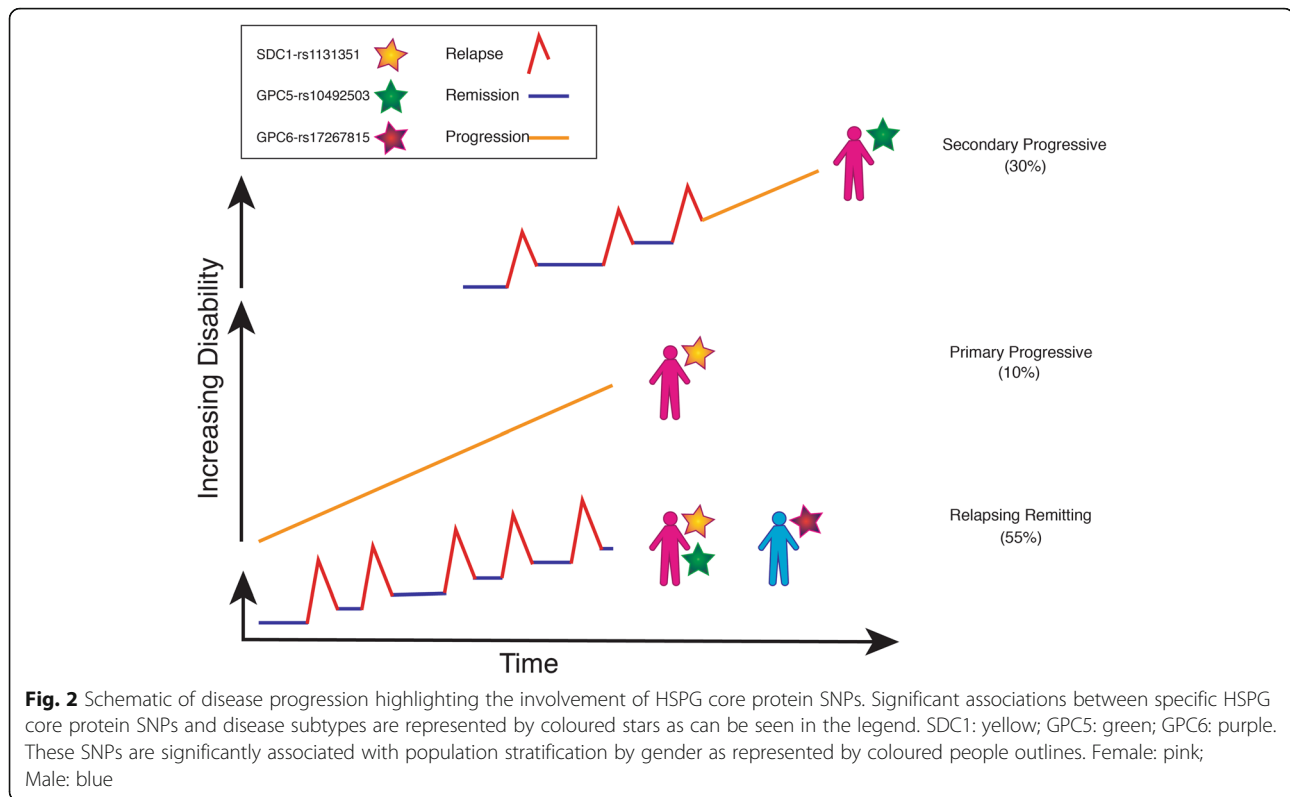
SDC1-rs1131351
Relapse
GPC5-rs10492503
Remission
GPC6-rs17267815
Progression

Secondary Progressive
(30%)

Primary Progressive
(10%)

Relapsing Remitting
(55%)

Increasing Disability

Time

**Fig. 2** Schematic of disease progression highlighting the involvement of HSPG core protein SNPs. Significant associations between specific HSPG core protein SNPs and disease subtypes are represented by coloured stars as can be seen in the legend. SDC1: yellow; GPC5: green; GPC6: purple. These SNPs are significantly associated with population stratification by gender as represented by coloured people outlines. Female: pink; Male: blue